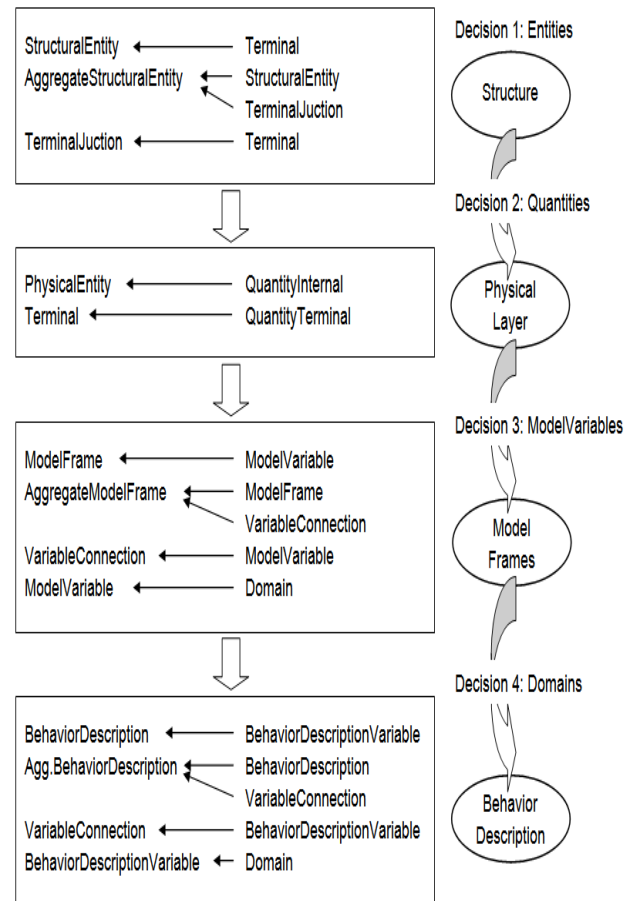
StructuralEntity ← Terminal
AggregateStructuralEntity ← StructuralEntity
TerminalJuction
TerminalJuction ← Terminal

Decision 1: Entities

Structure

Decision 2: Quantities

PhysicalEntity ← QuantityInternal
Terminal ← QuantityTerminal

Physical Layer

Decision 3: ModelVariables

ModelFrame ← ModelVariable
AggregateModelFrame ← ModelFrame
VariableConnection
VariableConnection ← ModelVariable
ModelVariable ← Domain

Model Frames

Decision 4: Domains

BehaviorDescription ← BehaviorDescriptionVariable
Agg.BehaviorDescription ← BehaviorDescription
VariableConnection
VariableConnection ← BehaviorDescriptionVariable
BehaviorDescriptionVariable ← Domain

Behavior Description